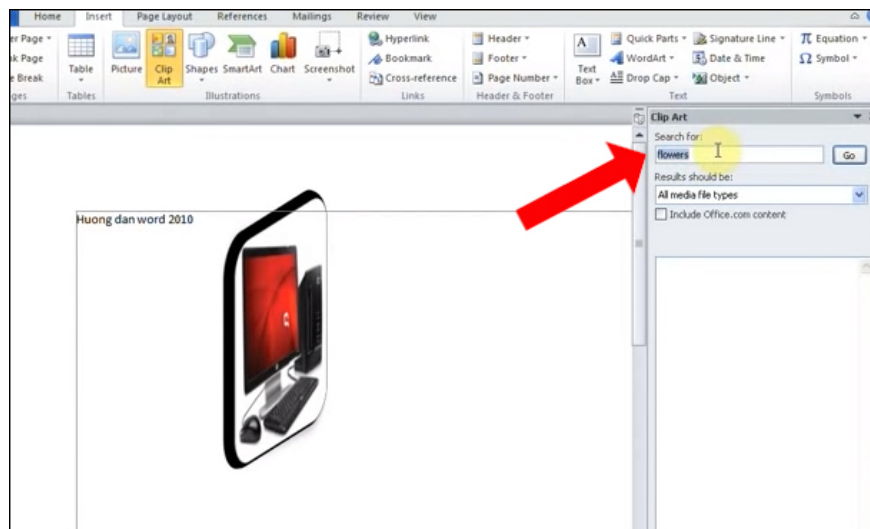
Home Insert Page Layout References Mailings Review View

er Page ▾
k Page
e Break
ges

Table
Tables

Picture Clip Art Shapes SmartArt Chart Screenshot
Illustrations

Hyperlink
Bookmark
Cross-reference
Links

Header ▾
Footer ▾
Page Number ▾
Header & Footer

Text Box ▾
Quick Parts ▾
WordArt ▾
Drop Cap ▾
Signature Line ▾
Date & Time
Object ▾
Text

π Equation ▾
Ω Symbol ▾
Symbols

Huong dan word 2010

Clip Art
Search for:
flowers
Go
Results should be:
All media file types
Include Office.com content